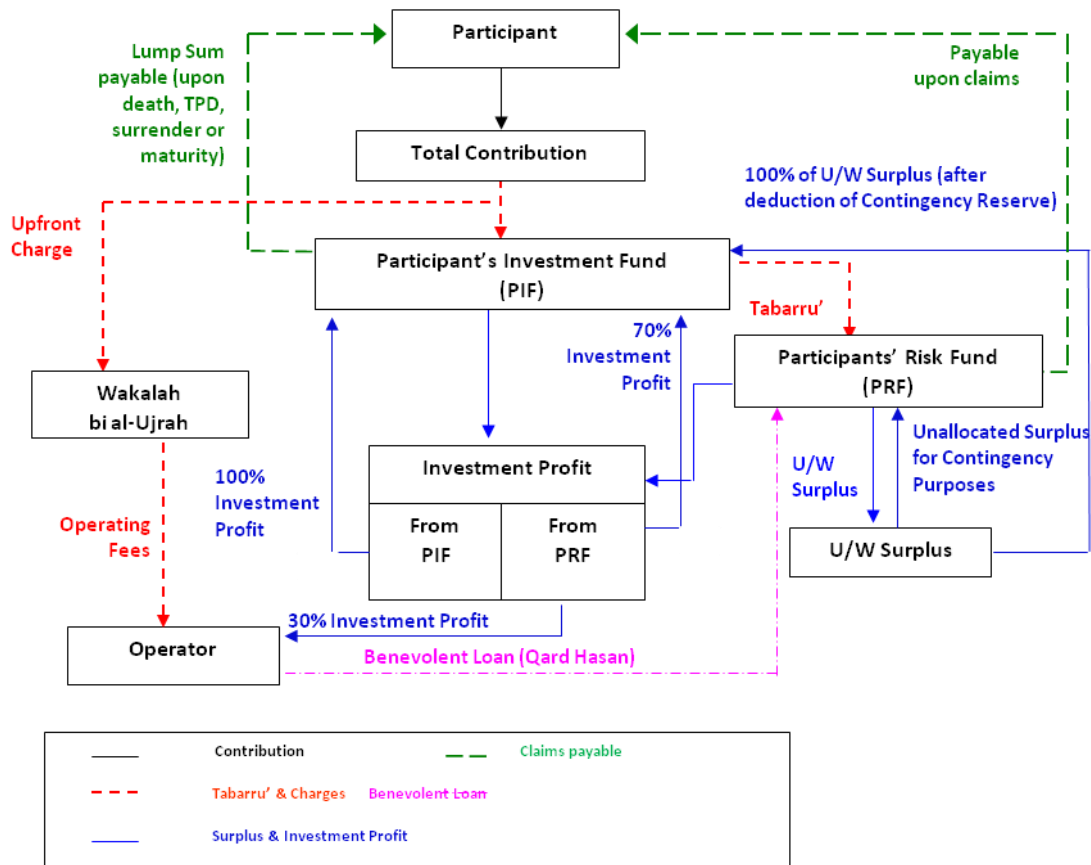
Participant

Lump Sum payable (upon death, TPD, surrender or maturity)

Payable upon claims

Total Contribution

100% of U/W Surplus (after deduction of Contingency Reserve)

Upfront Charge

Participant's Investment Fund (PIF)

Tabarru'

70% Investment Profit

Participants' Risk Fund (PRF)

Wakalah bi al-Ujrah

Unallocated Surplus for Contingency Purposes

U/W Surplus

Investment Profit

100% Investment Profit

From PIF

From PRF

Operating Fees

U/W Surplus

30% Investment Profit

Operator

Benevolent Loan (Qard Hasan)

Contribution

Claims payable

Tabarru' & Charges

Benevolent Loan

Surplus & Investment Profit